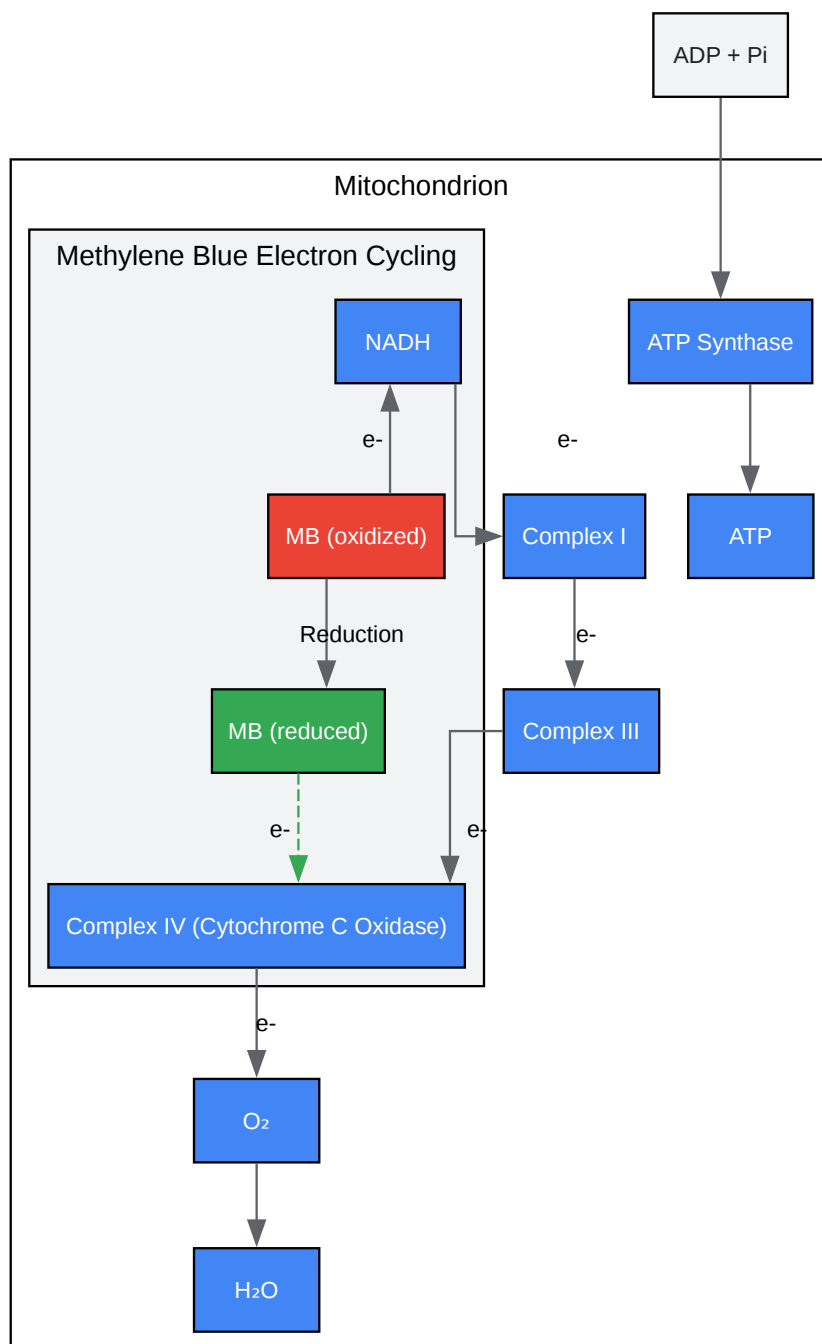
ADP + Pi

Mitochondrion

Methylene Blue Electron Cycling

NADH

e-

MB (oxidized)

Reduction

MB (reduced)

e-

Complex IV (Cytochrome C Oxidase)

e-

$O_2$

$H_2O$

e-

Complex I

e-

Complex III

e-

ATP Synthase

ATP